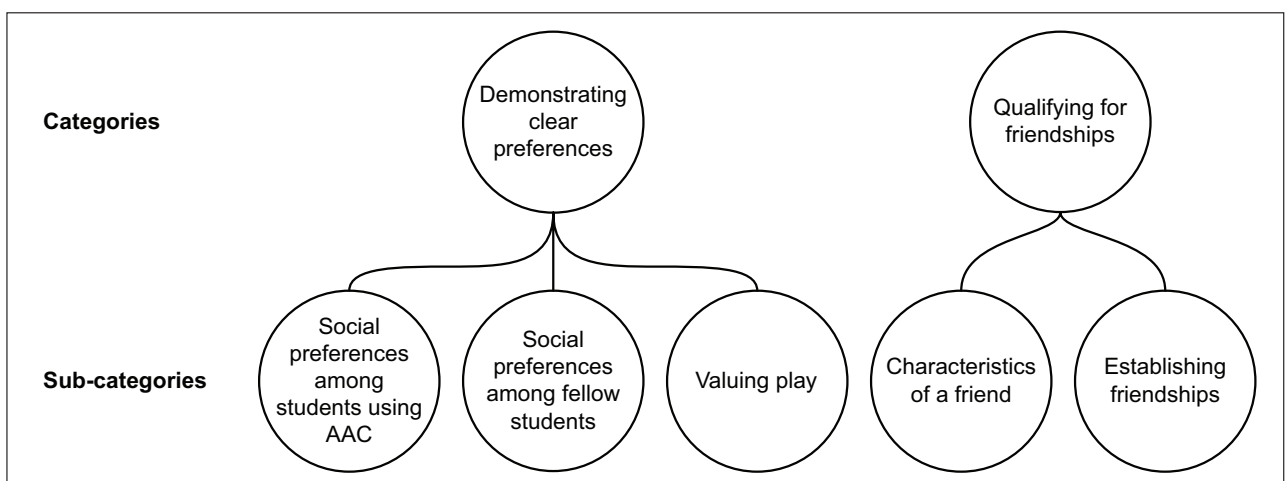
Categories

Demonstrating clear preferences

Qualifying for friendships

Sub-categories

Social preferences among students using AAC

Social preferences among fellow students

Valuing play

Characteristics of a friend

Establishing friendships